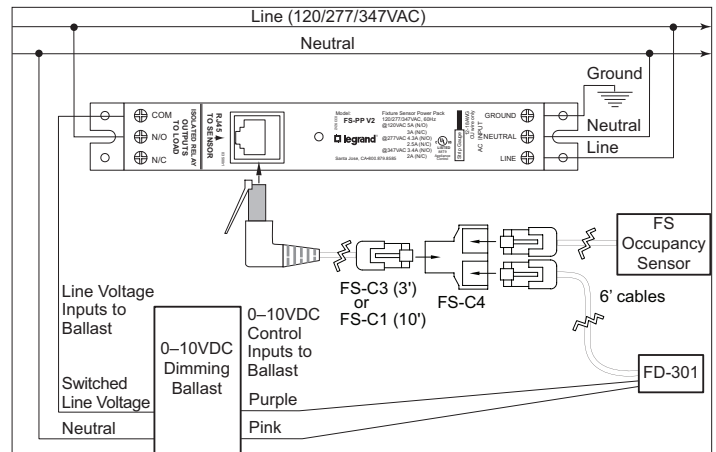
Line (120/277/347VAC)

Neutral

Ground

COM
N/O
N/C

ISOLATED RELAY OUTPUTS TO LOAD

RJ45 TO SENSOR

Model:
FS-PP V2

Fixture Sensor Power Pack
120/277/347VAC, 60Hz
@120VAC 5A (N/O)
3A (N/C)
@277VAC 4.3A (N/O)
2.5A (N/C)
@347VAC 3.4A (N/O)
2A (N/C)

legrand

Santa Jose, CA•800.879.8585

AC INPUT

GROUND
NEUTRAL
LINE

Neutral
Line

FS Occupancy Sensor

FS-C3 (3')
or
FS-C1 (10')

FS-C4

6' cables

Line Voltage Inputs to Ballast

0–10VDC Control Inputs to Ballast

0–10VDC Dimming Ballast

Switched Line Voltage

FD-301

Purple

Neutral

Pink